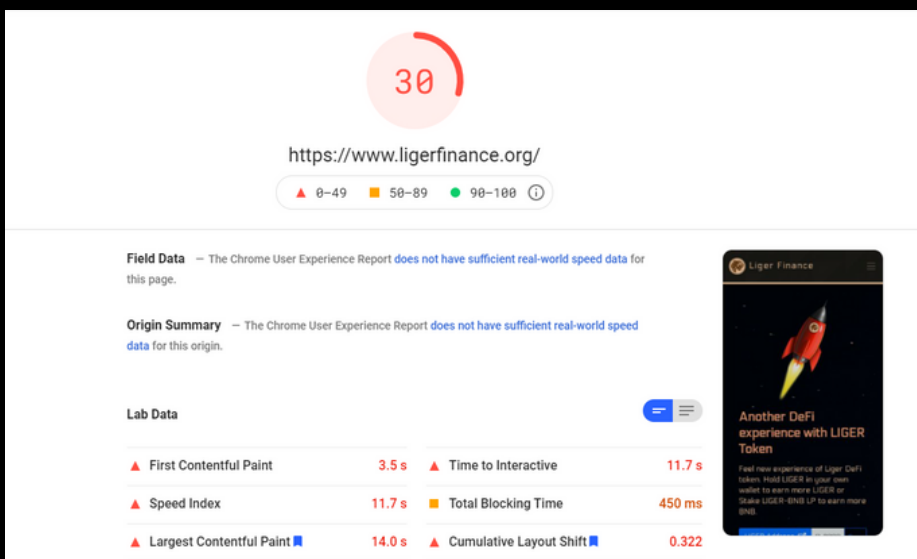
30

https://www.ligerfinance.org/

0–49 50–89 90–100

Field Data — The Chrome User Experience Report does not have sufficient real-world speed data for this page.

Origin Summary — The Chrome User Experience Report does not have sufficient real-world speed data for this origin.

Lab Data

| First Contentful Paint | 3.5 s | Time to Interactive | 11.7 s |
|---|---|---|---|
| Speed Index | 11.7 s | Total Blocking Time | 450 ms |
| Largest Contentful Paint | 14.0 s | Cumulative Layout Shift | 0.322 |

Liger Finance

Another DeFi experience with LIGER Token

Feel new experience of Liger DeFi token. Hold LIGER in your own wallet to earn more LIGER or Stake LIGER-BNB LP to earn more BNB.

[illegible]